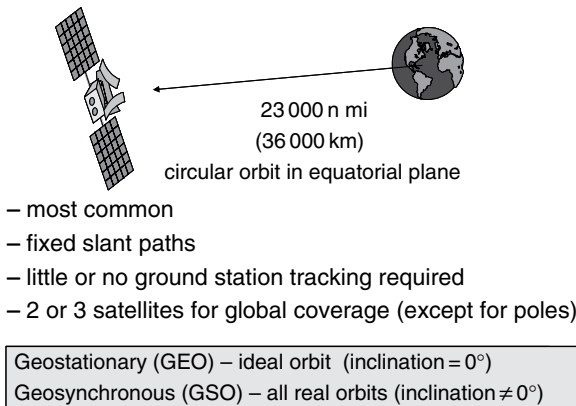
23 000 n mi
(36 000 km)
circular orbit in equatorial plane

– most common
– fixed slant paths
– little or no ground station tracking required
– 2 or 3 satellites for global coverage (except for poles)

Geostationary (GEO) – ideal orbit (inclination = $0°$)
Geosynchronous (GSO) – all real orbits (inclination $\neq 0°$)